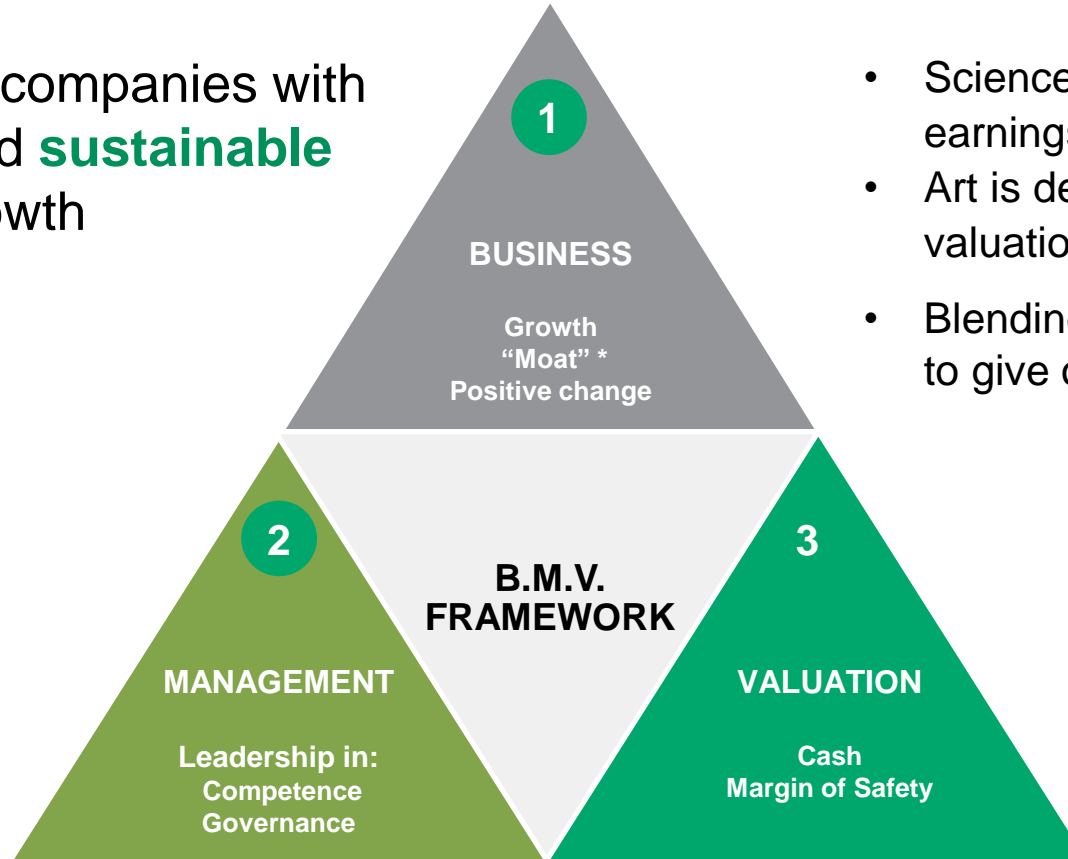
companies with
d **sustainable**
wth

1

BUSINESS

Growth
"Moat" *
Positive change

• Science
earnings
• Art is de
valuatio
• Blendin
to give c

2

MANAGEMENT

Leadership in:
Competence
Governance

B.M.V.
FRAMEWORK

3

VALUATION

Cash
Margin of Safety